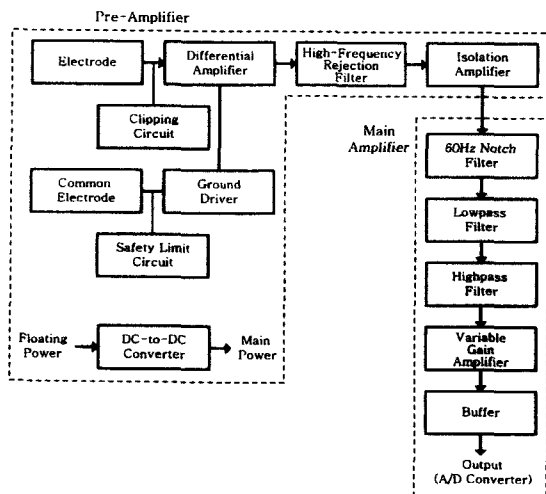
Pre-Amplifier

Electrode

Differential Amplifier

High-Frequency Rejection Filter

Isolation Amplifier

Clipping Circuit

Main Amplifier

60Hz Notch Filter

Common Electrode

Ground Driver

Lowpass Filter

Safety Limit Circuit

Highpass Filter

Floating Power

DC-to-DC Converter

Main Power

Variable Gain Amplifier

Buffer

Output (A/D Converter)